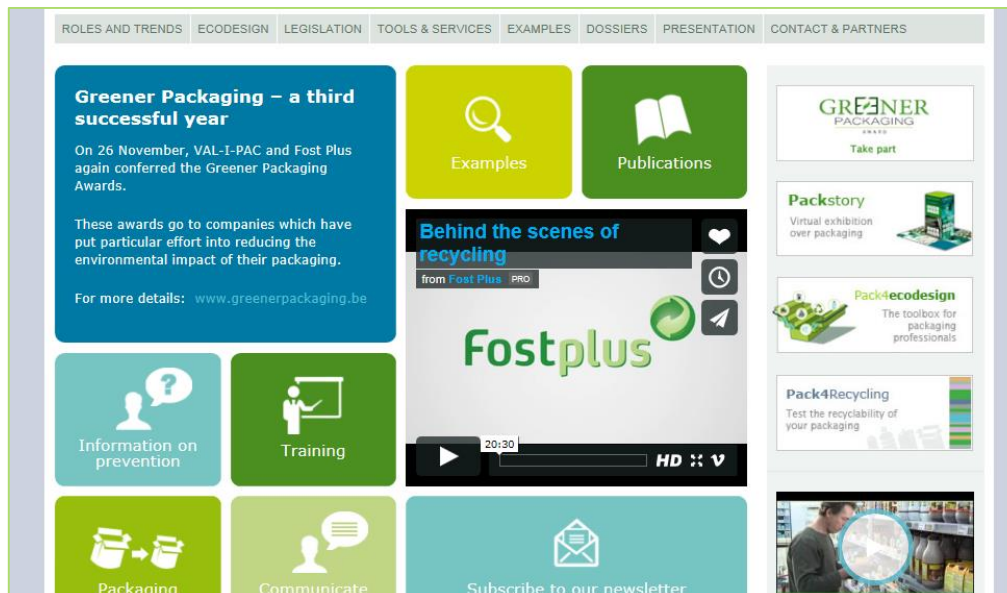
ROLES AND TRENDS ECODESIGN LEGISLATION TOOLS & SERVICES EXAMPLES DOSSIERS PRESENTATION CONTACT & PARTNERS

Greener Packaging – a third successful year

On 26 November, VAL-I-PAC and Fost Plus again conferred the Greener Packaging Awards.

These awards go to companies which have put particular effort into reducing the environmental impact of their packaging.

For more details: www.greenerpackaging.be

Examples

Publications

Behind the scenes of recycling

from Fost Plus PRO

Fostplus

20:30

HD

Information on prevention

Training

Packaging

Communicate

Subscribe to our newsletter

GREENER PACKAGING AWARD

Take part

Packstory

Virtual exhibition over packaging

Pack4ecodesign

The toolbox for packaging professionals

Pack4Recycling

Test the recyclability of your packaging